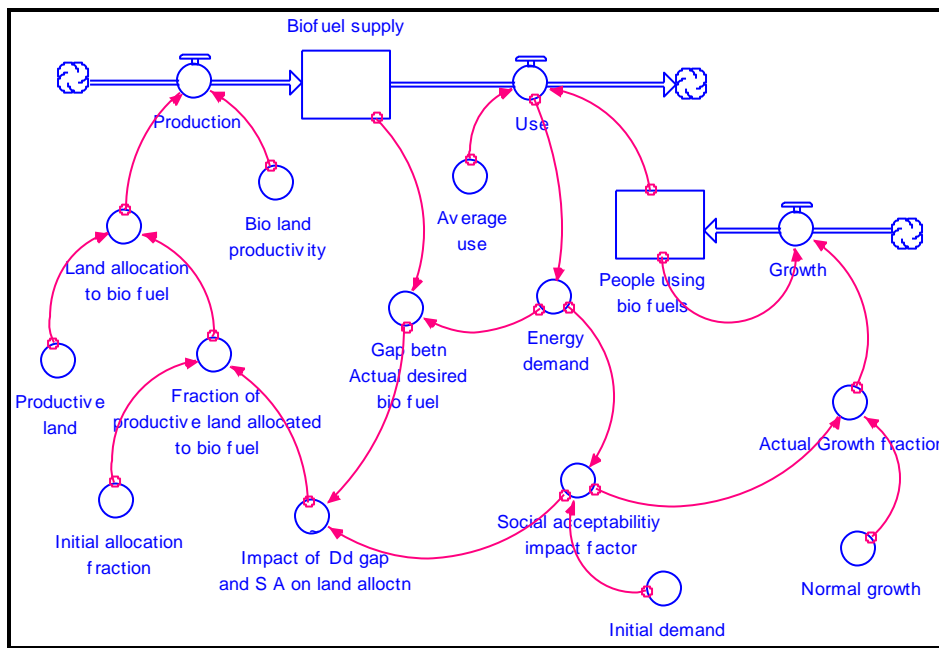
Biofuel supply

Production

Use

Bio land productivity

Average use

People using bio fuels

Growth

Land allocation to bio fuel

Gap betn Actual desired bio fuel

Energy demand

Productive land

Fraction of productive land allocated to bio fuel

Actual Growth fraction

Initial allocation fraction

Social acceptability impact factor

Impact of Dd gap and S A on land alloctn

Normal growth

Initial demand